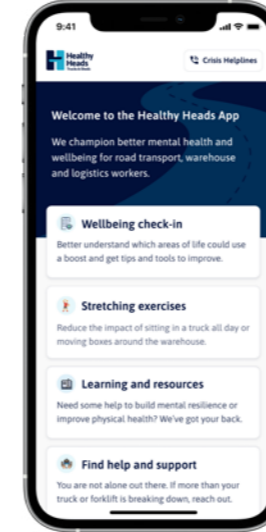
9:41

Healthy Heads Trucks & Sheds

Crisis Helplines

Welcome to the Healthy Heads App

We champion better mental health and wellbeing for road transport, warehouse and logistics workers.

Wellbeing check-in

Better understand which areas of life could use a boost and get tips and tools to improve.

Stretching exercises

Reduce the impact of sitting in a truck all day or moving boxes around the warehouse.

Learning and resources

Need some help to build mental resilience or improve physical health? We've got your back.

Find help and support

You are not alone out there. If more than your truck or forklift is breaking down, reach out.